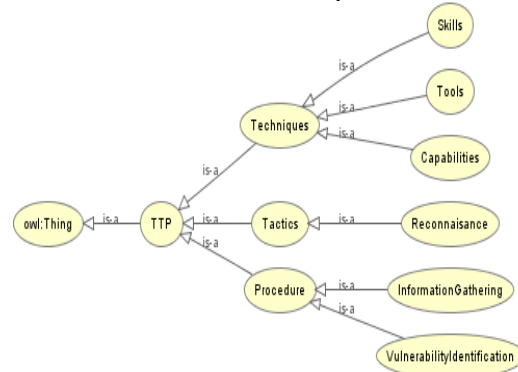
Skills

is-a

Tools

is-a

Techniques

is-a

Capabilities

is-a

owl:Thing

is-a

TTP

is-a

Tactics

is-a

Reconnaisance

is-a

Procedure

is-a

InformationGathering

is-a

VulnerabilityIdentification